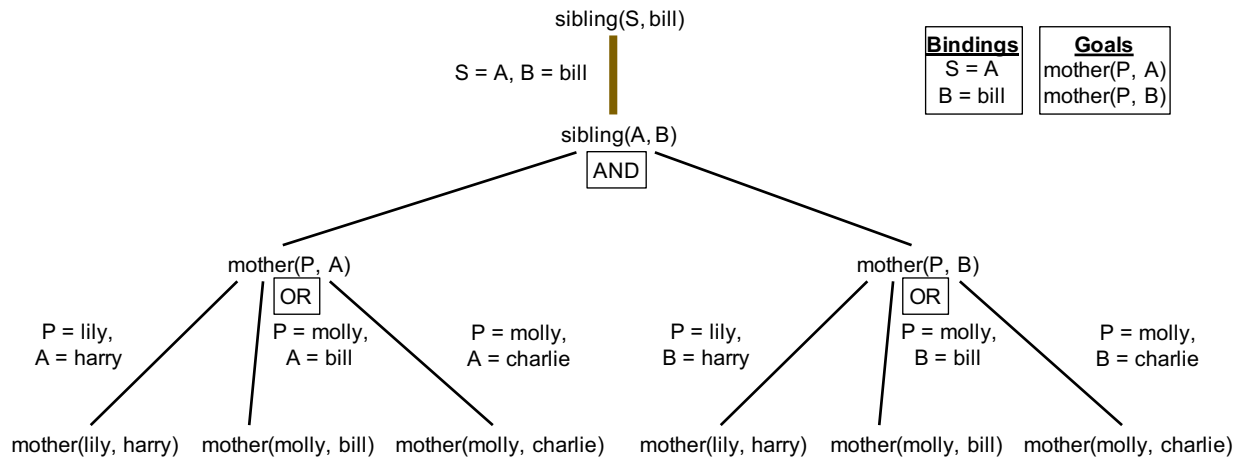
sibling(S, bill)

S = A, B = bill

| Bindings |
|---|
| S = A |
| B = bill |

| Goals |
|---|
| mother(P, A) |
| mother(P, B) |

sibling(A, B)

AND

mother(P, A)

OR

P = lily, A = harry

P = molly, A = bill

P = molly, A = charlie

mother(P, B)

OR

P = lily, B = harry

P = molly, B = bill

P = molly, B = charlie

mother(lily, harry) mother(molly, bill) mother(molly, charlie) mother(lily, harry) mother(molly, bill) mother(molly, charlie)